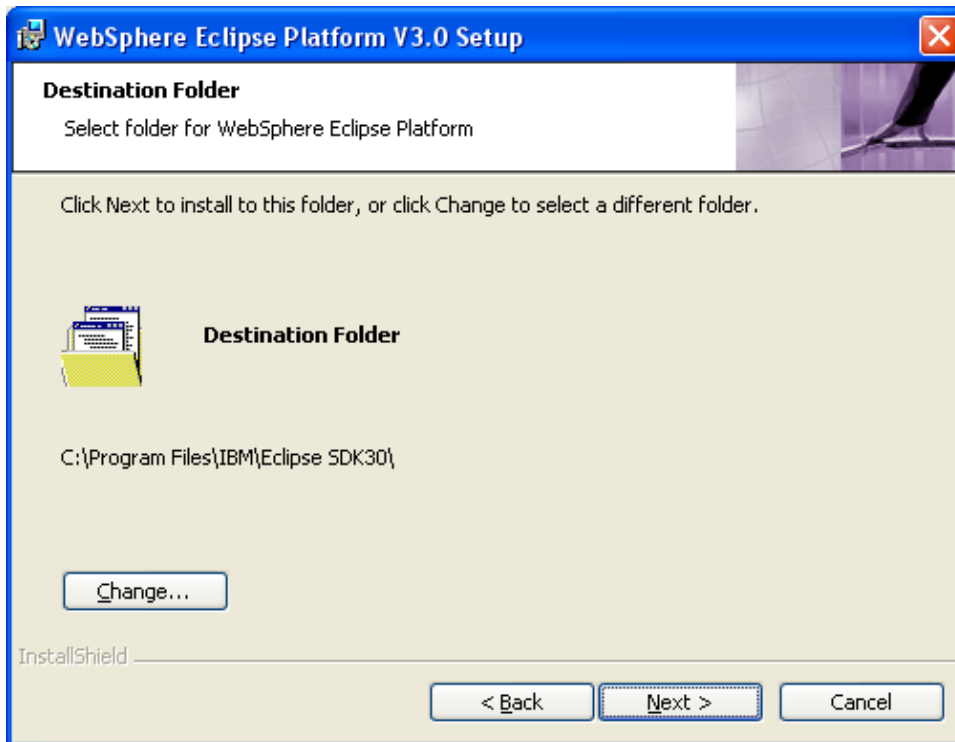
WebSphere Eclipse Platform V3.0 Setup

Destination Folder

Select folder for WebSphere Eclipse Platform

Click Next to install to this folder, or click Change to select a different folder.

Destination Folder

C:\Program Files\IBM\Eclipse SDK30\

Change...

InstallShield

< Back

Next >

Cancel